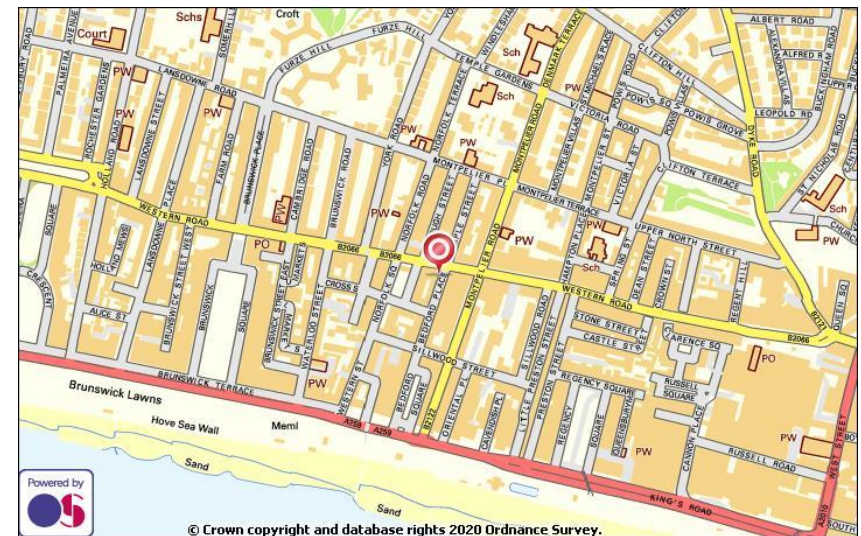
Schs
Croft
Court
ALBERT ROAD
ALFRED R
FURZE HILL
FURZE HILL
TEMPLE GARDENS
Sch
DENMARK TERRACE
CLIFTON HILL
PW
PW
LANSDOWNE ROAD
PW
POWIS SQ
POWIS GROVE
LEOPOLD RD
DYKE ROAD
Sch
VICTORIA ROAD
PW
PW
PW
MONTPELIER ROAD
CLIFTON TERRACE
ST NICHOLAS ROAD
MONTPELIER PL
MONTPELIER TERRACE
Sch
WESTERN ROAD
PW
PW
PW
PW
UPPER NORTH STREET
PO
B2066
B2066
Sch
PW
WESTERN ROAD
CROSS S
STONE STREET
CASTLE SQ
B2066
CLARENCE SQ
PO
SILLWOOD ROAD
SILLWOOD STREET
REGENCY SQUARE
RUSSELL SQUARE
PW
BRUNSWICK TERRACE
Brunswick Lawns
Hove Sea Wall
Meml
A259
A259
B2122
PW
Sand
PW
RUSSELL ROAD
Sand
KING'S ROAD
WEST STREET
A2010
Powered by
OS
© Crown copyright and database rights 2020 Ordnance Survey.